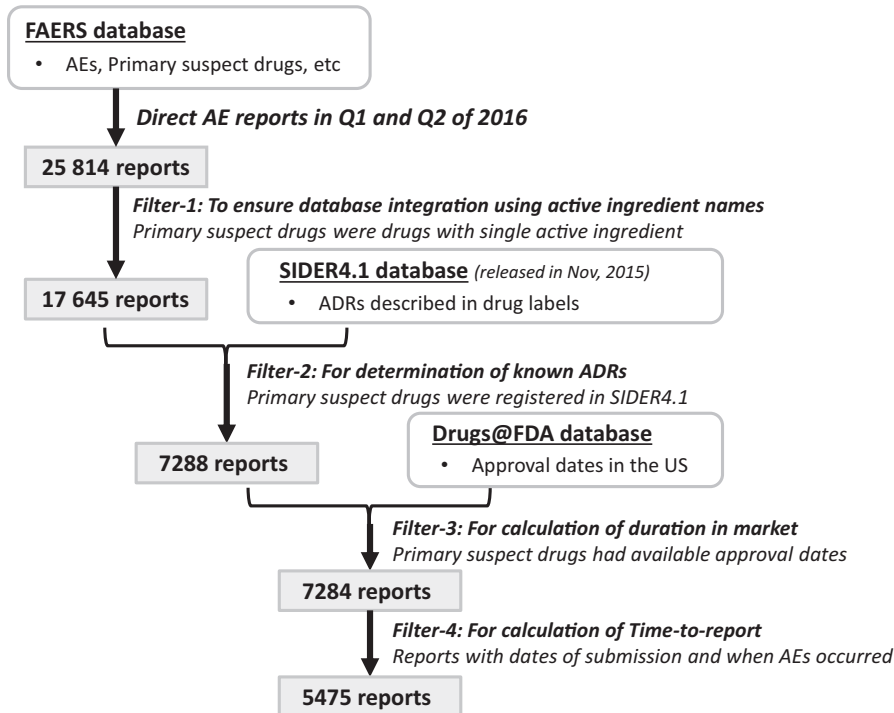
FAERS database

• AEs, Primary suspect drugs, etc

Direct AE reports in Q1 and Q2 of 2016

25 814 reports

Filter-1: To ensure database integration using active ingredient names
Primary suspect drugs were drugs with single active ingredient

SIDER4.1 database (released in Nov, 2015)

• ADRs described in drug labels

17 645 reports

Filter-2: For determination of known ADRs
Primary suspect drugs were registered in SIDER4.1

Drugs@FDA database

• Approval dates in the US

7288 reports

Filter-3: For calculation of duration in market
Primary suspect drugs had available approval dates

7284 reports

Filter-4: For calculation of Time-to-report
Reports with dates of submission and when AEs occurred

5475 reports